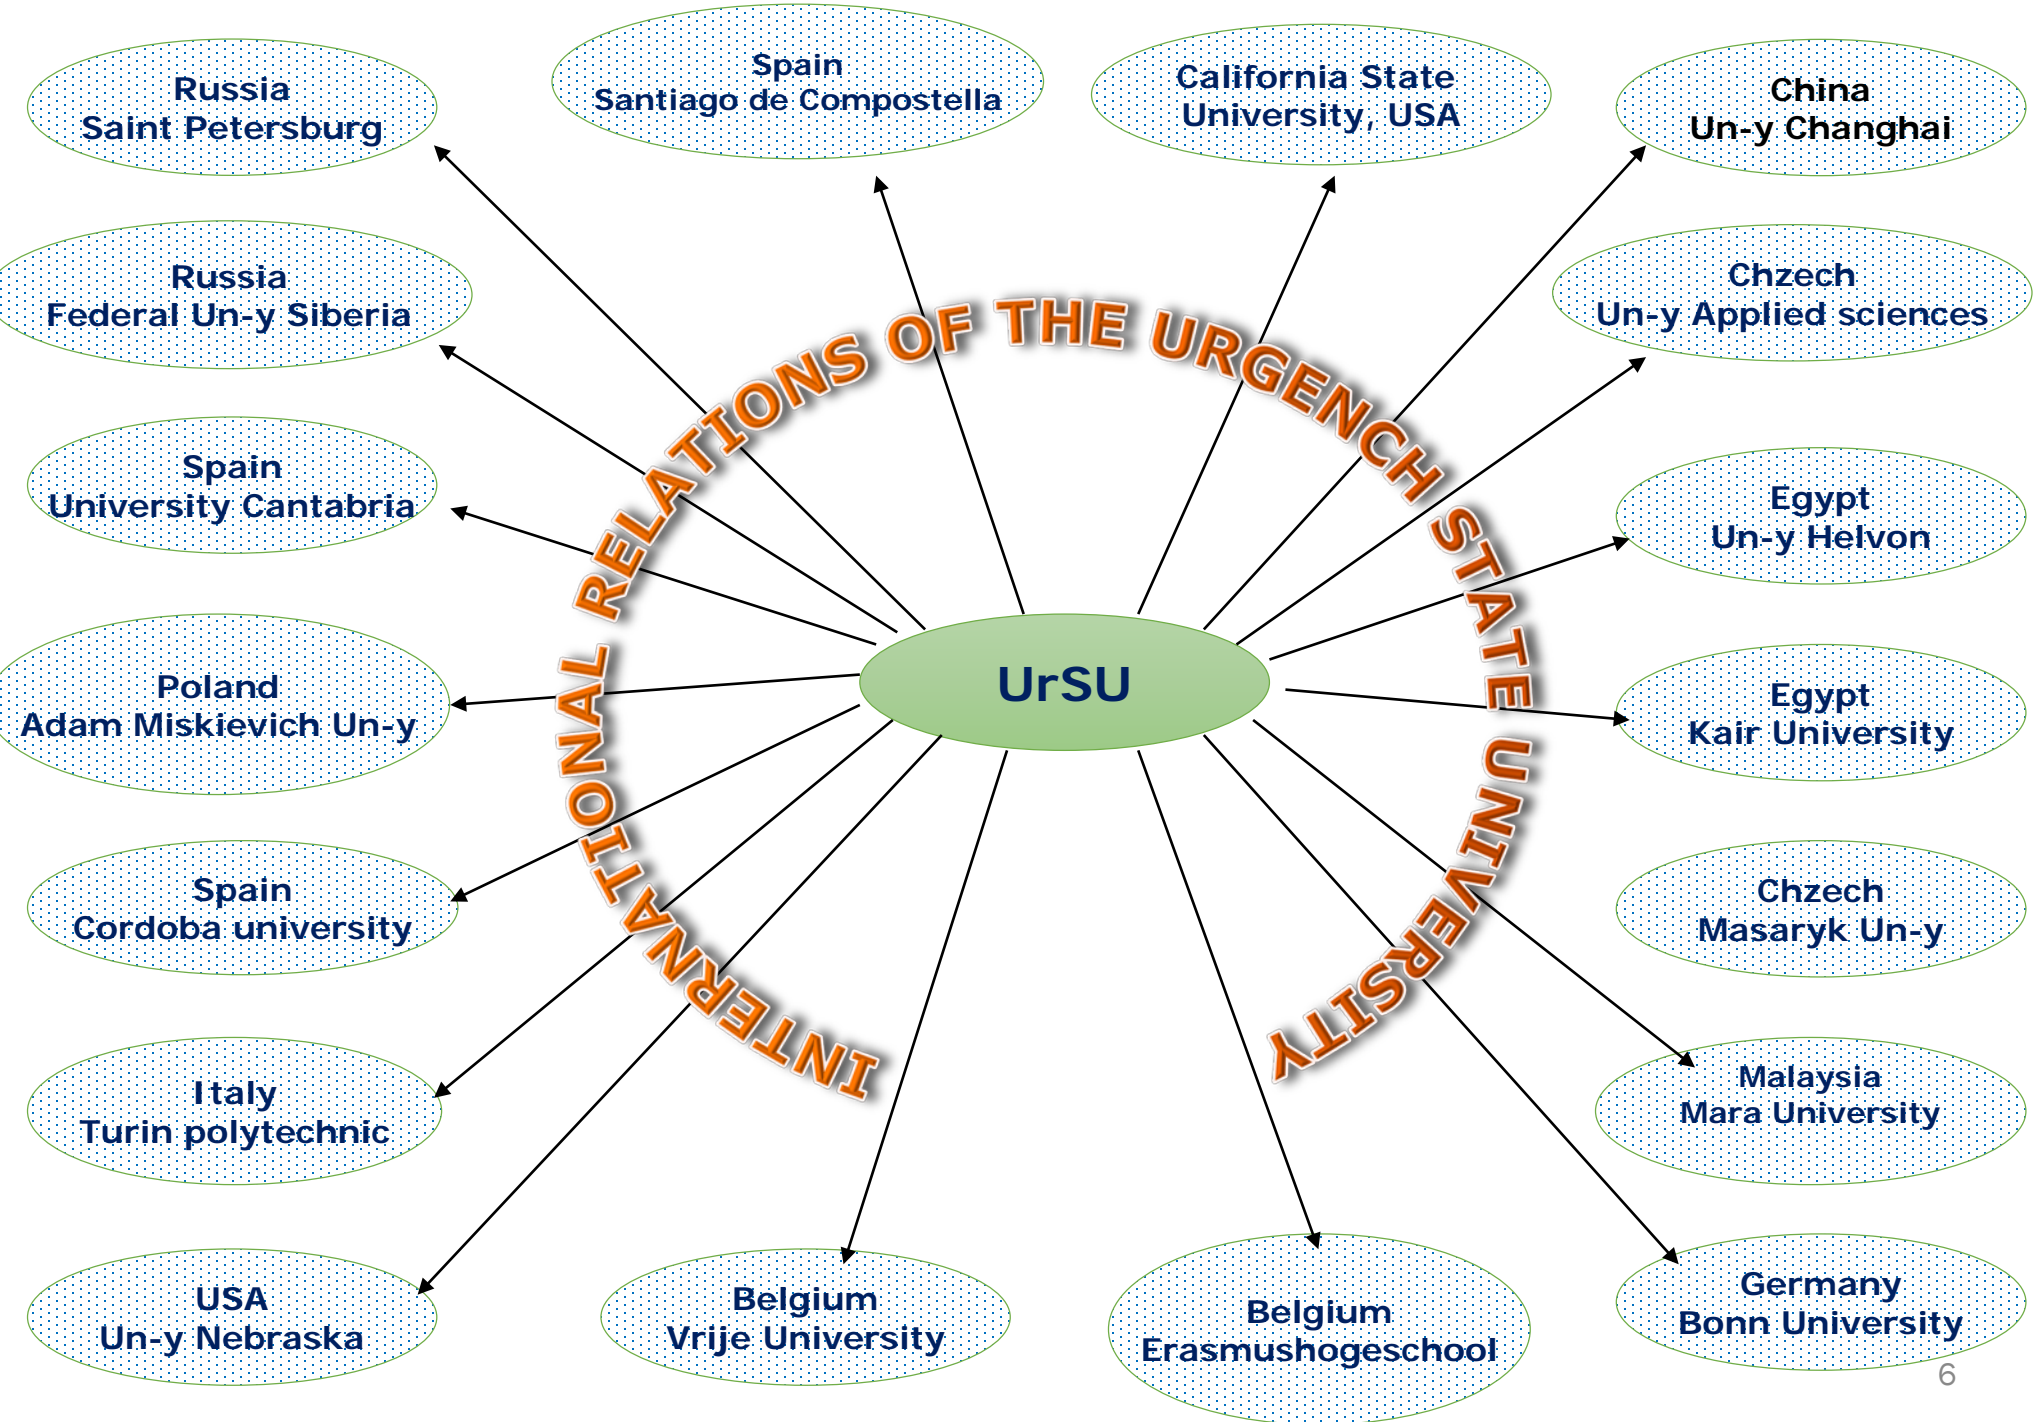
INTERNATIONAL RELATIONS OF THE URGENCH STATE UNIVERSITY

UrSU

Russia
Saint Petersburg

Spain
Santiago de Compostella

California State
University, USA

China
Un-y Changhai

Russia
Federal Un-y Siberia

Chzech
Un-y Applied sciences

Spain
University Cantabria

Egypt
Un-y Helvon

Poland
Adam Miskievich Un-y

Egypt
Kair University

Spain
Cordoba university

Chzech
Masaryk Un-y

Italy
Turin polytechnic

Malaysia
Mara University

USA
Un-y Nebraska

Belgium
Vrije University

Belgium
Erasmushogeschool

Germany
Bonn University

6